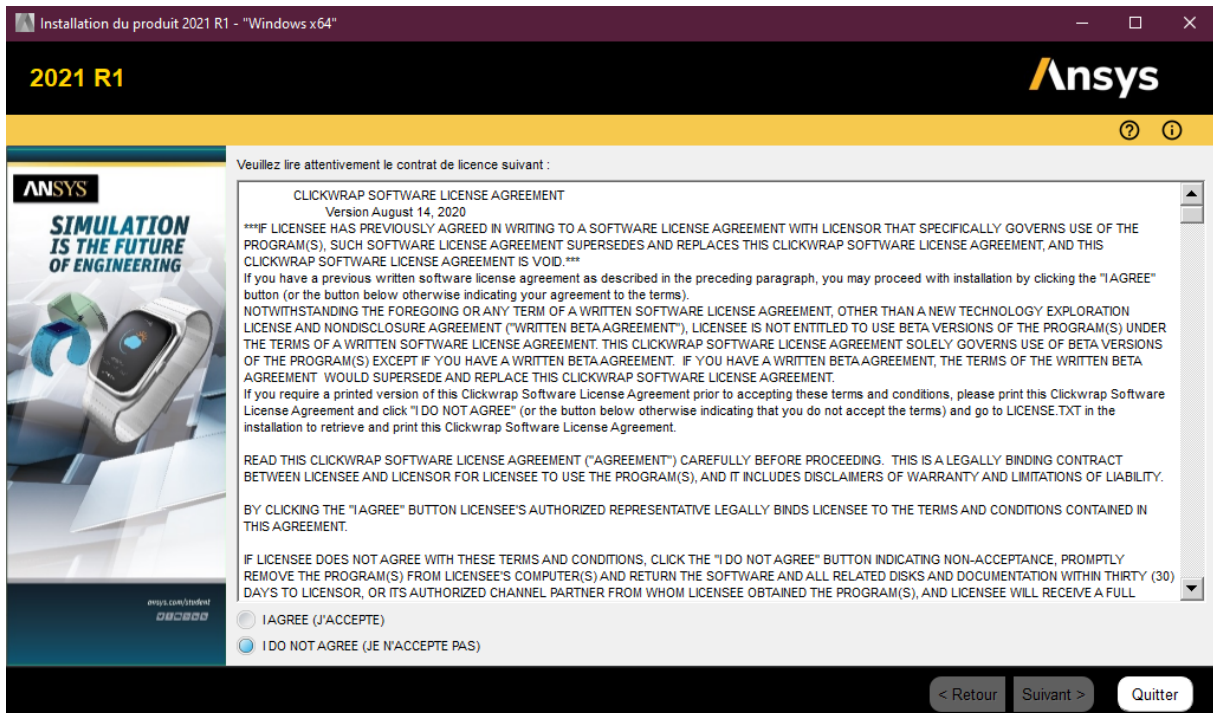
Installation du produit 2021 R1 - "Windows x64"

2021 R1

Ansys

ANSYS
SIMULATION IS THE FUTURE OF ENGINEERING

ansys.com/student

Veuillez lire attentivement le contrat de licence suivant :

CLICKWRAP SOFTWARE LICENSE AGREEMENT
Version August 14, 2020
***IF LICENSEE HAS PREVIOUSLY AGREED IN WRITING TO A SOFTWARE LICENSE AGREEMENT WITH LICENSOR THAT SPECIFICALLY GOVERNS USE OF THE PROGRAM(S), SUCH SOFTWARE LICENSE AGREEMENT SUPERSEDES AND REPLACES THIS CLICKWRAP SOFTWARE LICENSE AGREEMENT, AND THIS CLICKWRAP SOFTWARE LICENSE AGREEMENT IS VOID.***
If you have a previous written software license agreement as described in the preceding paragraph, you may proceed with installation by clicking the "I AGREE" button (or the button below otherwise indicating your agreement to the terms).
NOTWITHSTANDING THE FOREGOING OR ANY TERM OF A WRITTEN SOFTWARE LICENSE AGREEMENT, OTHER THAN A NEW TECHNOLOGY EXPLORATION LICENSE AND NONDISCLOSURE AGREEMENT ("WRITTEN BETA AGREEMENT"), LICENSEE IS NOT ENTITLED TO USE BETA VERSIONS OF THE PROGRAM(S) UNDER THE TERMS OF A WRITTEN SOFTWARE LICENSE AGREEMENT. THIS CLICKWRAP SOFTWARE LICENSE AGREEMENT SOLELY GOVERNS USE OF BETA VERSIONS OF THE PROGRAM(S) EXCEPT IF YOU HAVE A WRITTEN BETA AGREEMENT. IF YOU HAVE A WRITTEN BETA AGREEMENT, THE TERMS OF THE WRITTEN BETA AGREEMENT WOULD SUPERSEDE AND REPLACE THIS CLICKWRAP SOFTWARE LICENSE AGREEMENT.
If you require a printed version of this Clickwrap Software License Agreement prior to accepting these terms and conditions, please print this Clickwrap Software License Agreement and click "I DO NOT AGREE" (or the button below otherwise indicating that you do not accept the terms) and go to LICENSE.TXT in the installation to retrieve and print this Clickwrap Software License Agreement.

READ THIS CLICKWRAP SOFTWARE LICENSE AGREEMENT ("AGREEMENT") CAREFULLY BEFORE PROCEEDING. THIS IS A LEGALLY BINDING CONTRACT BETWEEN LICENSEE AND LICENSOR FOR LICENSEE TO USE THE PROGRAM(S), AND IT INCLUDES DISCLAIMERS OF WARRANTY AND LIMITATIONS OF LIABILITY.

BY CLICKING THE "I AGREE" BUTTON LICENSEE'S AUTHORIZED REPRESENTATIVE LEGALLY BINDS LICENSEE TO THE TERMS AND CONDITIONS CONTAINED IN THIS AGREEMENT.

IF LICENSEE DOES NOT AGREE WITH THESE TERMS AND CONDITIONS, CLICK THE "I DO NOT AGREE" BUTTON INDICATING NON-ACCEPTANCE, PROMPTLY REMOVE THE PROGRAM(S) FROM LICENSEE'S COMPUTER(S) AND RETURN THE SOFTWARE AND ALL RELATED DISKS AND DOCUMENTATION WITHIN THIRTY (30) DAYS TO LICENSOR, OR ITS AUTHORIZED CHANNEL PARTNER FROM WHOM LICENSEE OBTAINED THE PROGRAM(S), AND LICENSEE WILL RECEIVE A FULL

I AGREE (J'ACCEPTE)
I DO NOT AGREE (JE N'ACCEPTE PAS)

< Retour
Suivant >
Quitter